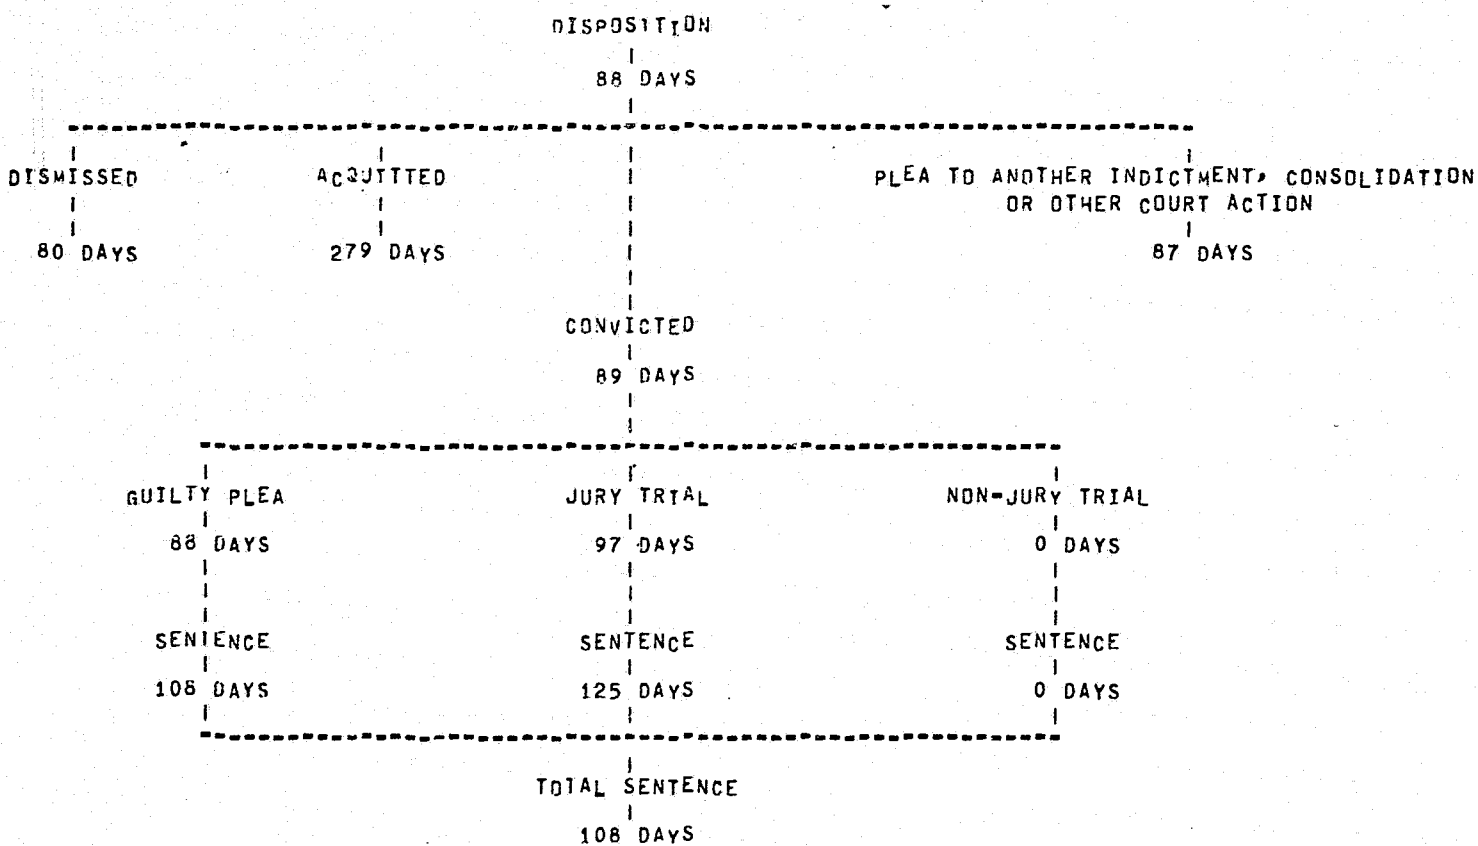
DISPOSITION

88 DAYS

DISMISSED

80 DAYS

ACQUITTED

279 DAYS

PLEA TO ANOTHER INDICTMENT, CONSOLIDATION OR OTHER COURT ACTION

87 DAYS

CONVICTED

89 DAYS

GUILTY PLEA

88 DAYS

SENTENCE

108 DAYS

JURY TRIAL

97 DAYS

SENTENCE

125 DAYS

NON-JURY TRIAL

0 DAYS

SENTENCE

0 DAYS

TOTAL SENTENCE

108 DAYS